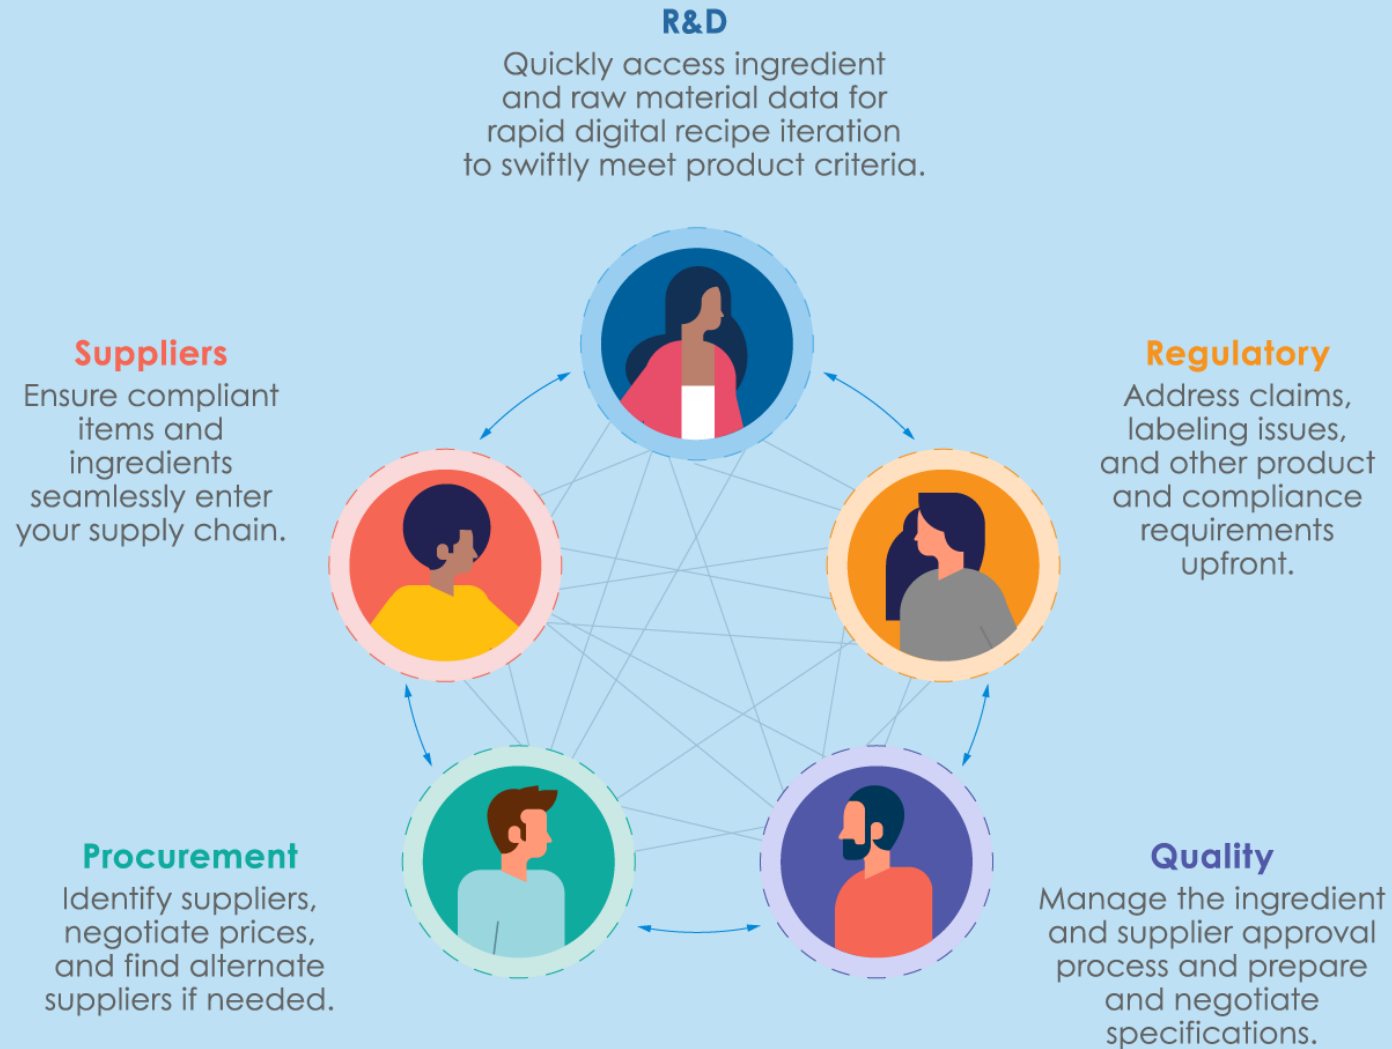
R&D
Quickly access ingredient and raw material data for rapid digital recipe iteration to swiftly meet product criteria.

Suppliers
Ensure compliant items and ingredients seamlessly enter your supply chain.

Regulatory
Address claims, labeling issues, and other product and compliance requirements upfront.

Procurement
Identify suppliers, negotiate prices, and find alternate suppliers if needed.

Quality
Manage the ingredient and supplier approval process and prepare and negotiate specifications.